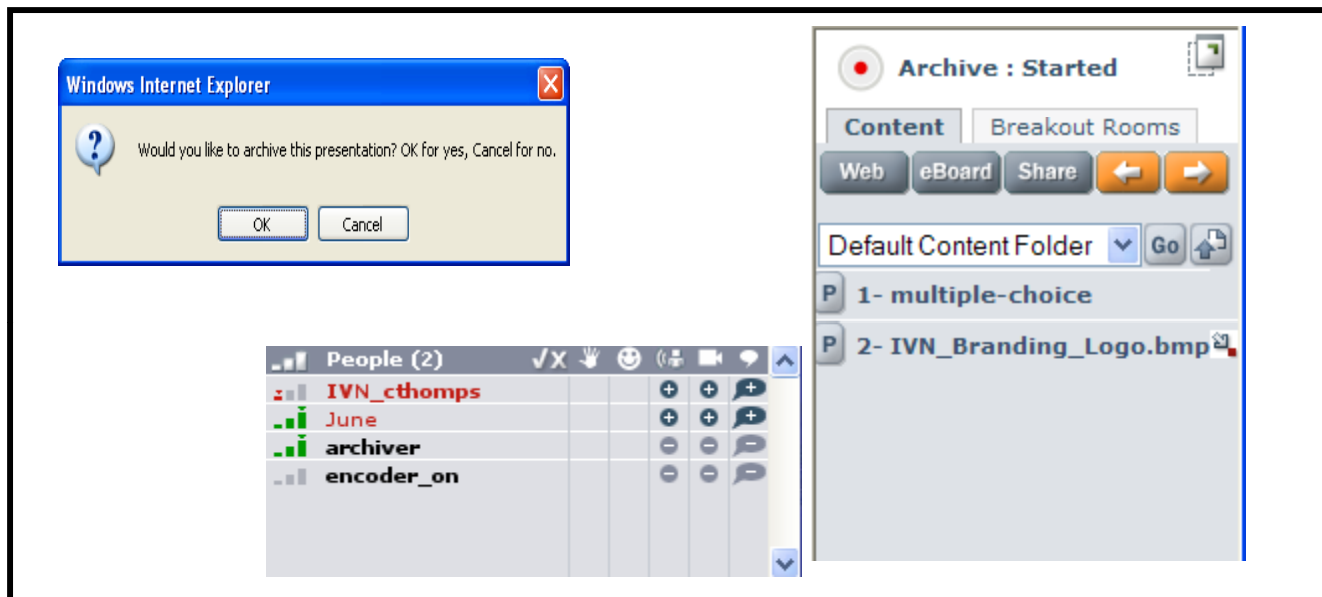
Windows Internet Explorer

Would you like to archive this presentation? OK for yes, Cancel for no.

OK Cancel

Archive : Started

Content Breakout Rooms

Web eBoard Share

Default Content Folder Go

P 1- multiple-choice

P 2- IVN_Branding_Logo.bmp

People (2) √X

IVN_cthomps

June

archiver

encoder_on